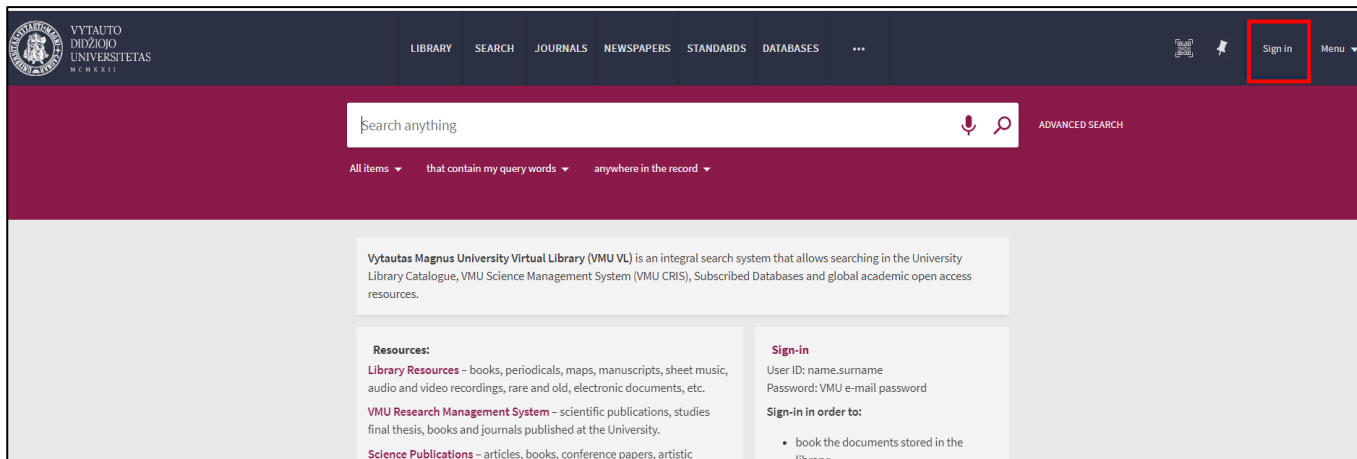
VYTAUTO DIDŽIOJO UNIVERSITETAS MCMXXII

LIBRARY SEARCH JOURNALS NEWSPAPERS STANDARDS DATABASES •••

Sign in Menu

Search anything

ADVANCED SEARCH

All items that contain my query words anywhere in the record

Vytautas Magnus University Virtual Library (VMU VL) is an integral search system that allows searching in the University Library Catalogue, VMU Science Management System (VMU CRIS), Subscribed Databases and global academic open access resources.

Resources:

Library Resources – books, periodicals, maps, manuscripts, sheet music, audio and video recordings, rare and old, electronic documents, etc.

VMU Research Management System – scientific publications, studies final thesis, books and journals published at the University.

Science Publications – articles, books, conference papers, artistic

Sign-in

User ID: name.surname

Password: VMU e-mail password

Sign-in in order to:

• book the documents stored in the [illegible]